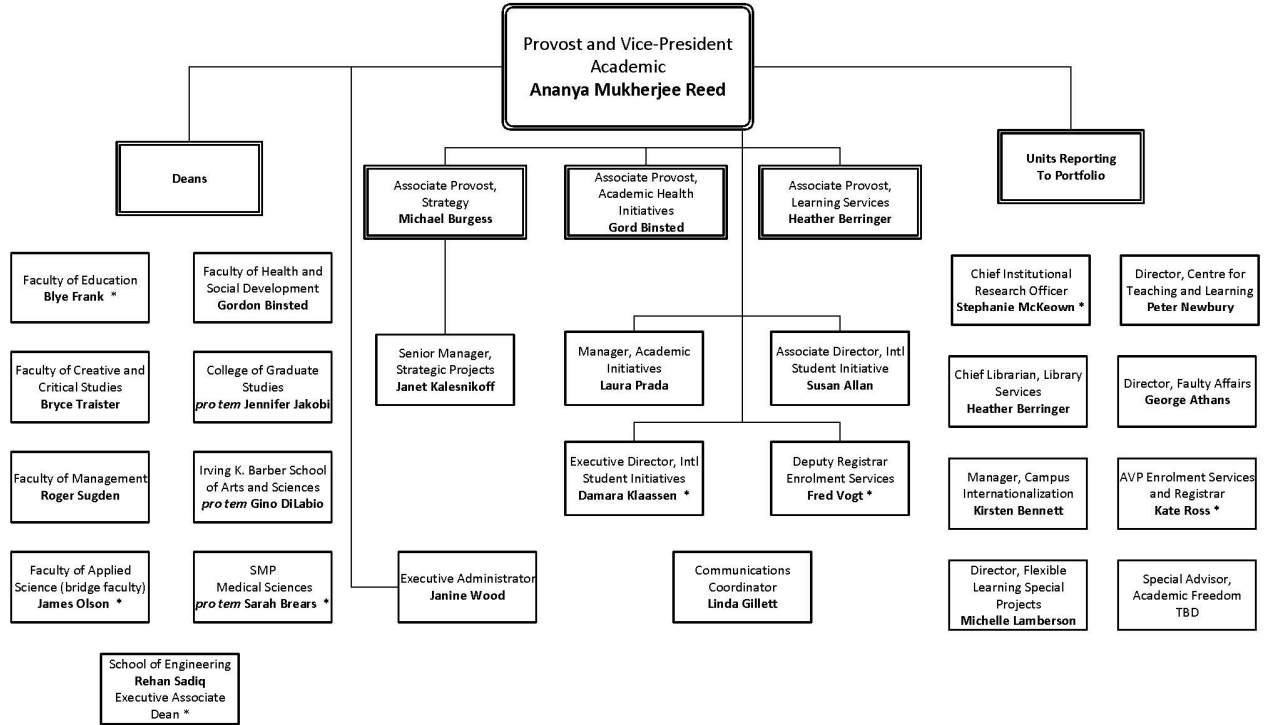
Provost and Vice-President Academic
**Ananya Mukherjee Reed**

**Deans**

Associate Provost, Strategy
**Michael Burgess**

Associate Provost, Academic Health Initiatives
**Gord Binsted**

Associate Provost, Learning Services
**Heather Berringer**

**Units Reporting To Portfolio**

Faculty of Education
**Blye Frank** *

Faculty of Health and Social Development
**Gordon Binsted**

Faculty of Creative and Critical Studies
**Bryce Traister**

College of Graduate Studies
***pro tem* Jennifer Jakobi**

Faculty of Management
**Roger Sugden**

Irving K. Barber School of Arts and Sciences
***pro tem* Gino DiLabio**

Faculty of Applied Science (bridge faculty)
**James Olson** *

SMP Medical Sciences
***pro tem* Sarah Brears** *

School of Engineering
**Rehan Sadiq**
Executive Associate Dean *

Senior Manager, Strategic Projects
**Janet Kalesnikoff**

Executive Administrator
**Janine Wood**

Manager, Academic Initiatives
**Laura Prada**

Associate Director, Intl Student Initiative
**Susan Allan**

Executive Director, Intl Student Initiatives
**Damara Klaassen** *

Deputy Registrar Enrolment Services
**Fred Vogt** *

Communications Coordinator
**Linda Gillett**

Chief Institutional Research Officer
**Stephanie McKeown** *

Director, Centre for Teaching and Learning
**Peter Newbury**

Chief Librarian, Library Services
**Heather Berringer**

Director, Faulty Affairs
**George Athans**

Manager, Campus Internationalization
**Kirsten Bennett**

AVP Enrolment Services and Registrar
**Kate Ross** *

Director, Flexible Learning Special Projects
**Michelle Lamberson**

Special Advisor, Academic Freedom
TBD